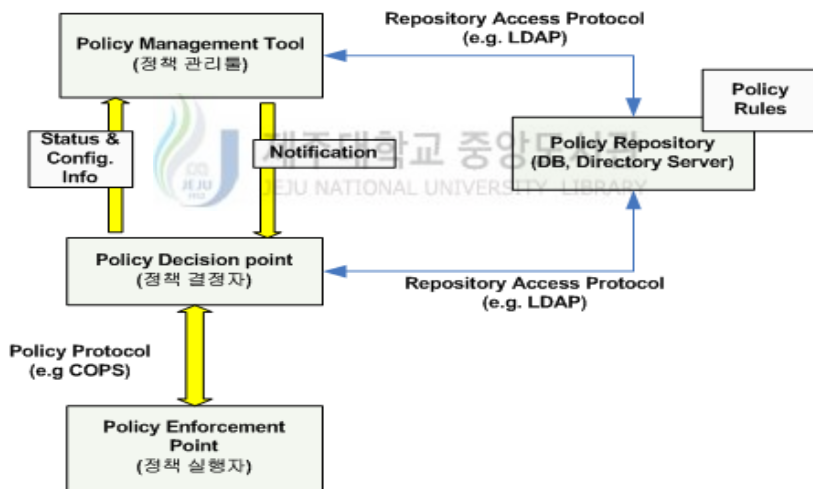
Policy Management Tool
(정책 관리툴)

Repository Access Protocol
(e.g. LDAP)

Policy Rules

Status & Config. Info

Notification

Policy Repository
(DB, Directory Server)

제주대학교 중앙도서관
JEJU NATIONAL UNIVERSITY LIBRARY

Policy Decision point
(정책 결정자)

Repository Access Protocol
(e.g. LDAP)

Policy Protocol
(e.g COPS)

Policy Enforcement Point
(정책 실행자)